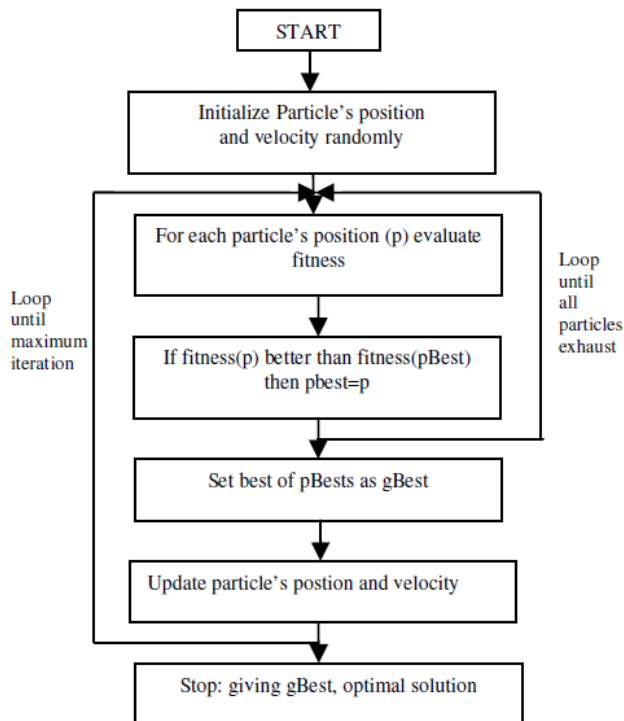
START

Initialize Particle's position and velocity randomly

For each particle's position (p) evaluate fitness

Loop until all particles exhaust

Loop until maximum iteration

If fitness(p) better than fitness(pBest) then pbest=p

Set best of pBests as gBest

Update particle's postion and velocity

Stop: giving gBest, optimal solution